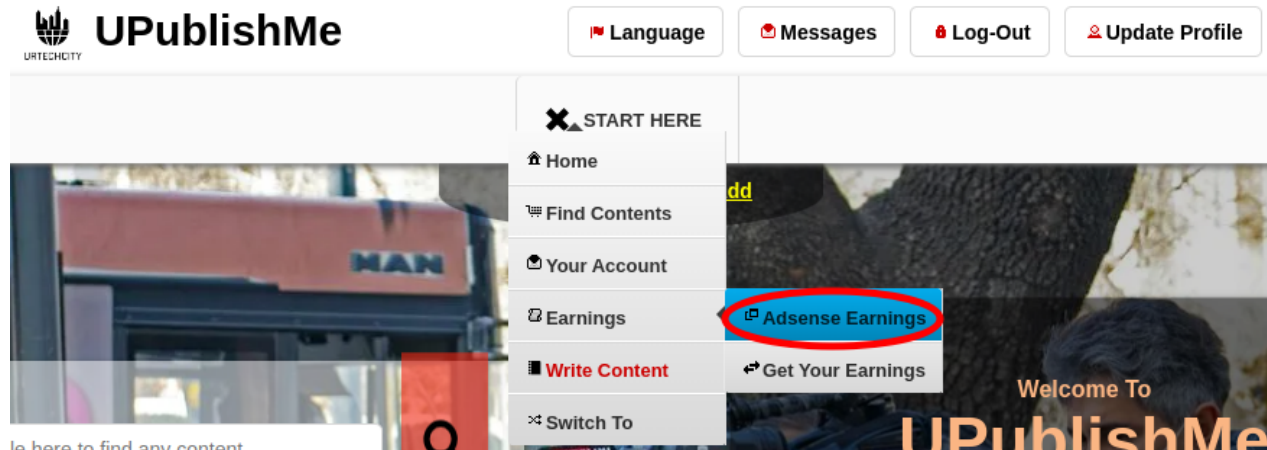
URTECHCITY
UPublishMe

Language
Messages
Log-Out
Update Profile

START HERE
Home
Find Contents
Your Account
Earnings
Write Content
Switch To

Adsense Earnings
Get Your Earnings

dd

MAN

Welcome To
UPublishMe

le here to find any content